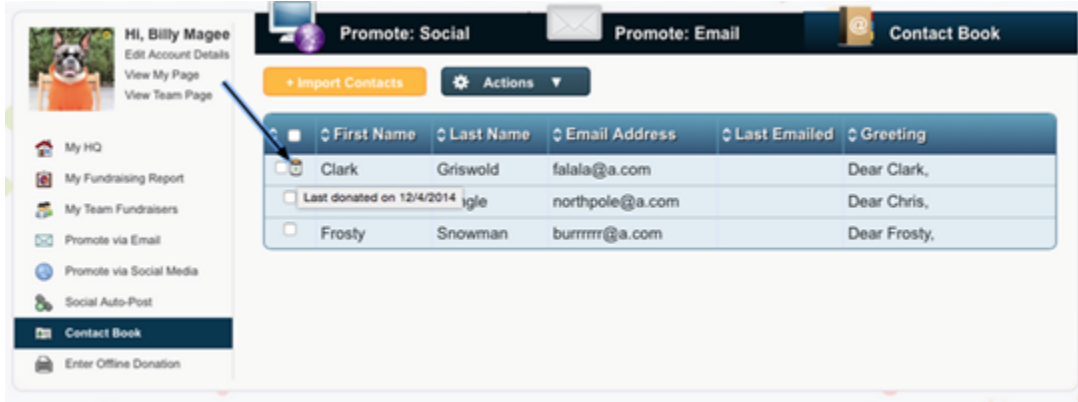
Hi, Billy Magee
Edit Account Details
View My Page
View Team Page

My HQ
My Fundraising Report
My Team Fundraisers
Promote via Email
Promote via Social Media
Social Auto-Post
Contact Book
Enter Offline Donation

Promote: Social
Promote: Email
Contact Book

+ Import Contacts
Actions ▼

| | First Name | Last Name | Email Address | Last Emailed | Greeting |
|---|---|---|---|---|---|
| | Clark | Griswold | falala@a.com | | Dear Clark, |
| | Last donated on 12/4/2014 | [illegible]gle | northpole@a.com | | Dear Chris, |
| | Frosty | Snowman | burrrrrr@a.com | | Dear Frosty, |